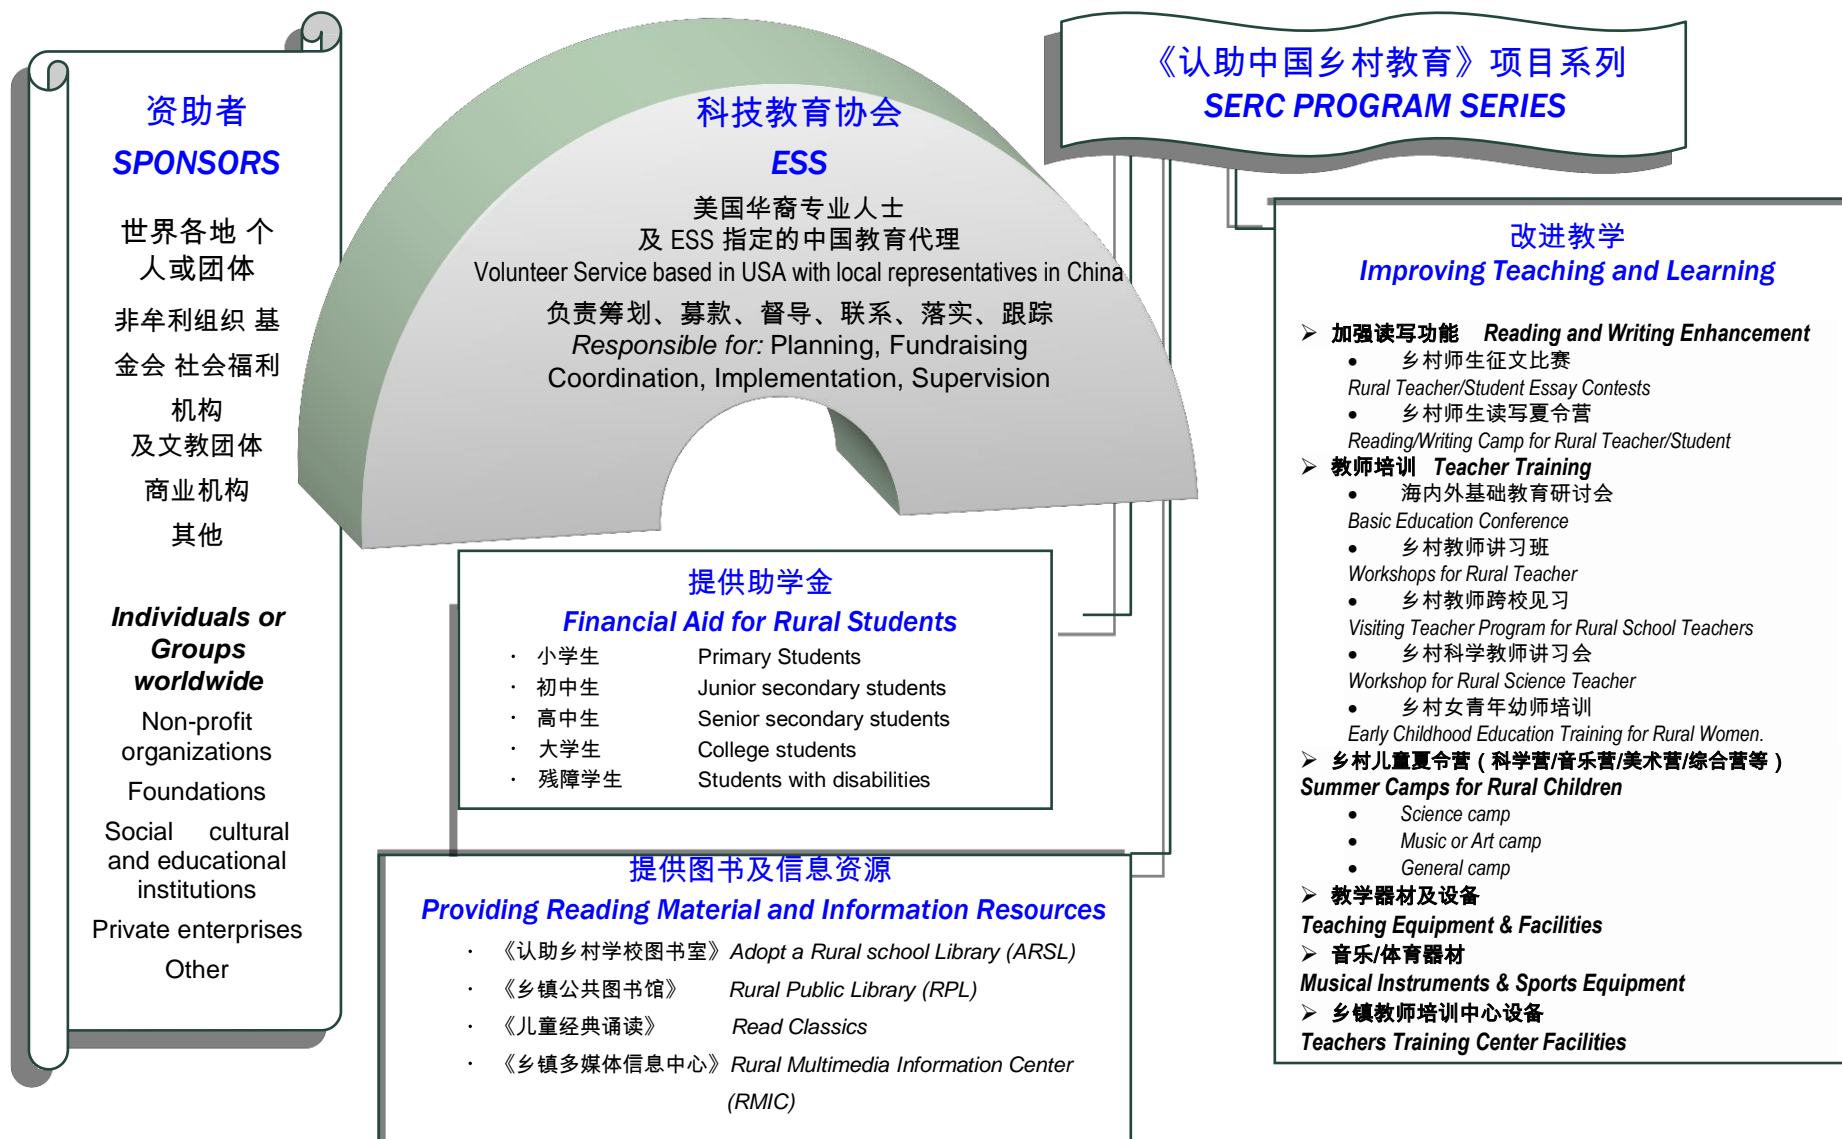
资助者
SPONSORS

世界各地 个人或团体

非牟利组织 基金会 社会福利机构

及文教团体

商业机构

其他

Individuals or Groups worldwide

Non-profit organizations

Foundations

Social cultural and educational institutions

Private enterprises

Other

科技教育协会
ESS

美国华裔专业人士
及 ESS 指定的中国教育代理
Volunteer Service based in USA with local representatives in China

负责筹划、募款、督导、联系、落实、跟踪
Responsible for: Planning, Fundraising Coordination, Implementation, Supervision

《认助中国乡村教育》项目系列
SERC PROGRAM SERIES

改进教学
Improving Teaching and Learning

➢ 加强读写功能 Reading and Writing Enhancement
• 乡村师生征文比赛
Rural Teacher/Student Essay Contests
• 乡村师生读写夏令营
Reading/Writing Camp for Rural Teacher/Student
➢ 教师培训 Teacher Training
• 海内外基础教育研讨会
Basic Education Conference
• 乡村教师讲习班
Workshops for Rural Teacher
• 乡村教师跨校见习
Visiting Teacher Program for Rural School Teachers
• 乡村科学教师讲习会
Workshop for Rural Science Teacher
• 乡村女青年幼师培训
Early Childhood Education Training for Rural Women.
➢ 乡村儿童夏令营（科学营/音乐营/美术营/综合营等）
Summer Camps for Rural Children
• Science camp
• Music or Art camp
• General camp
➢ 教学器材及设备
Teaching Equipment & Facilities
➢ 音乐/体育器材
Musical Instruments & Sports Equipment
➢ 乡镇教师培训中心设备
Teachers Training Center Facilities

提供助学金
Financial Aid for Rural Students

| · 小学生 | Primary Students |
|---|---|
| · 初中生 | Junior secondary students |
| · 高中生 | Senior secondary students |
| · 大学生 | College students |
| · 残障学生 | Students with disabilities |

提供图书及信息资源
Providing Reading Material and Information Resources

· 《认助乡村学校图书室》Adopt a Rural school Library (ARSL)
· 《乡镇公共图书馆》 Rural Public Library (RPL)
· 《儿童经典诵读》 Read Classics
· 《乡镇多媒体信息中心》Rural Multimedia Information Center (RMIC)